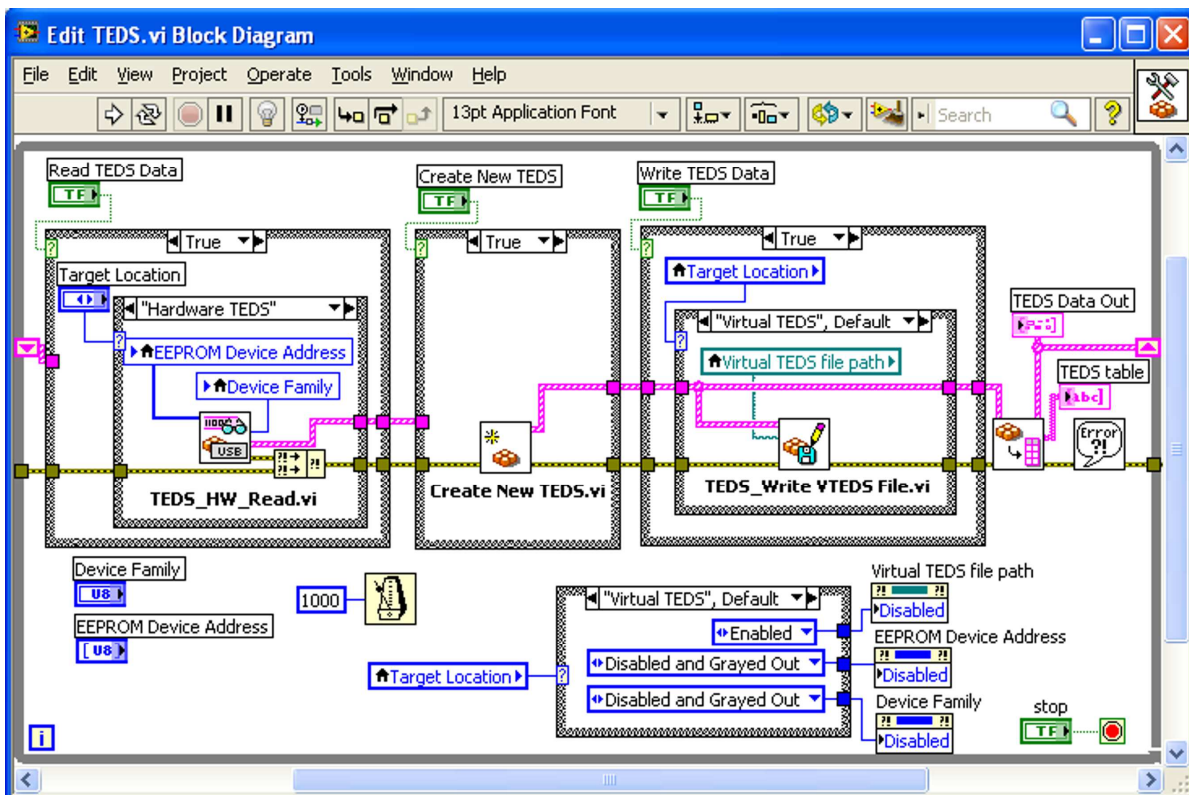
Edit TEDS.vi Block Diagram

File Edit View Project Operate Tools Window Help

13pt Application Font

Search

Read TEDS Data
TF
True
Target Location
"Hardware TEDS"
EEPROM Device Address
Device Family
USB
TEDS_HW_Read.vi

Create New TEDS
TF
True
Create New TEDS.vi

Write TEDS Data
TF
True
Target Location
"Virtual TEDS", Default
Virtual TEDS file path
TEDS_Write VTEDS File.vi

TEDS Data Out
TEDS table
abc
Error

Device Family
U8
EEPROM Device Address
U8

1000

"Virtual TEDS", Default
Enabled
Disabled and Grayed Out
Disabled and Grayed Out
Target Location

Virtual TEDS file path
Disabled
EEPROM Device Address
Disabled
Device Family
Disabled

stop
TF